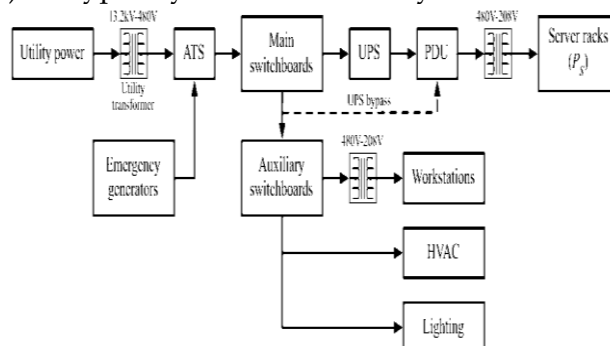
Utility power

13.2kV-480V

Utility transformer

ATS

Main switchboards

UPS

PDU

480V-208V

Server racks ($P_s$)

UPS bypass

Emergency generators

Auxiliary switchboards

480V-208V

Workstations

HVAC

Lighting